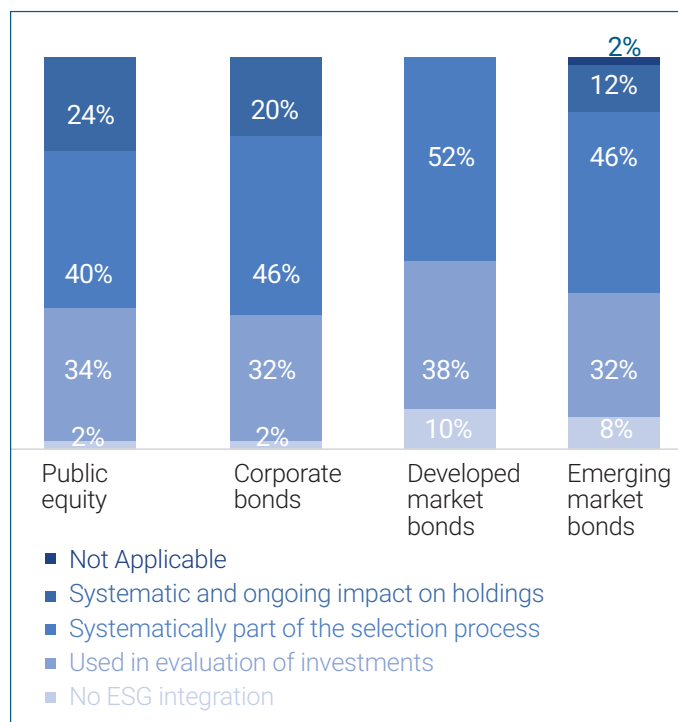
2%

24%

40%

34%

2%

20%

46%

32%

2%

52%

38%

10%

12%

46%

32%

8%

Public equity

Corporate bonds

Developed market bonds

Emerging market bonds

Not Applicable

Systematic and ongoing impact on holdings

Systematically part of the selection process

Used in evaluation of investments

No ESG integration